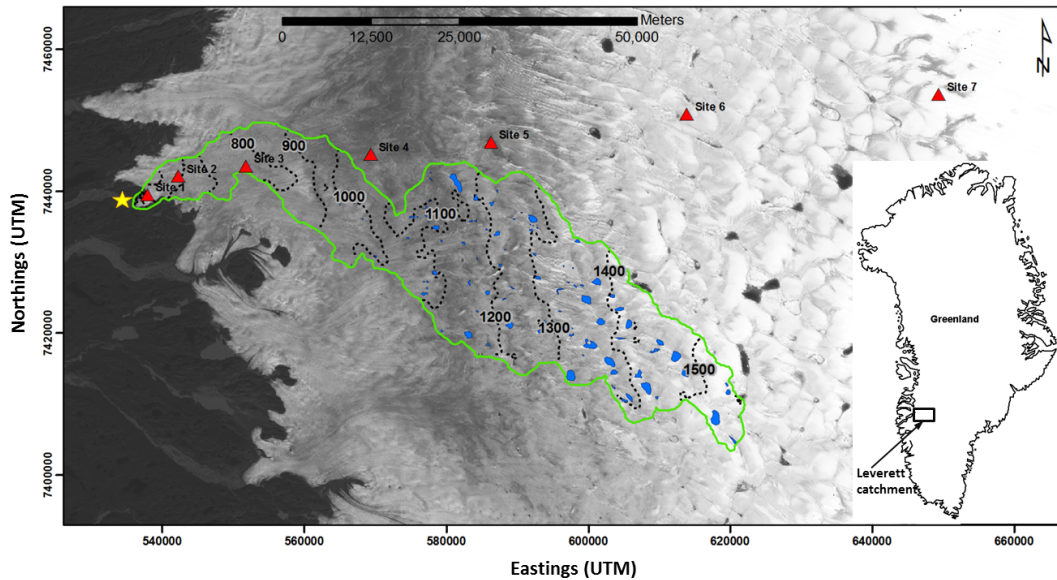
0 12,500 25,000 50,000 Meters

N

7460000
7440000
7420000
7400000

Northings (UTM)

Site 7
Site 6
Site 5
Site 4
Site 3
Site 2
Site 1

800
900
1000
1100
1200
1300
1400
1500

Greenland

Leverett catchment

540000 560000 580000 600000 620000 640000 660000

Eastings (UTM)